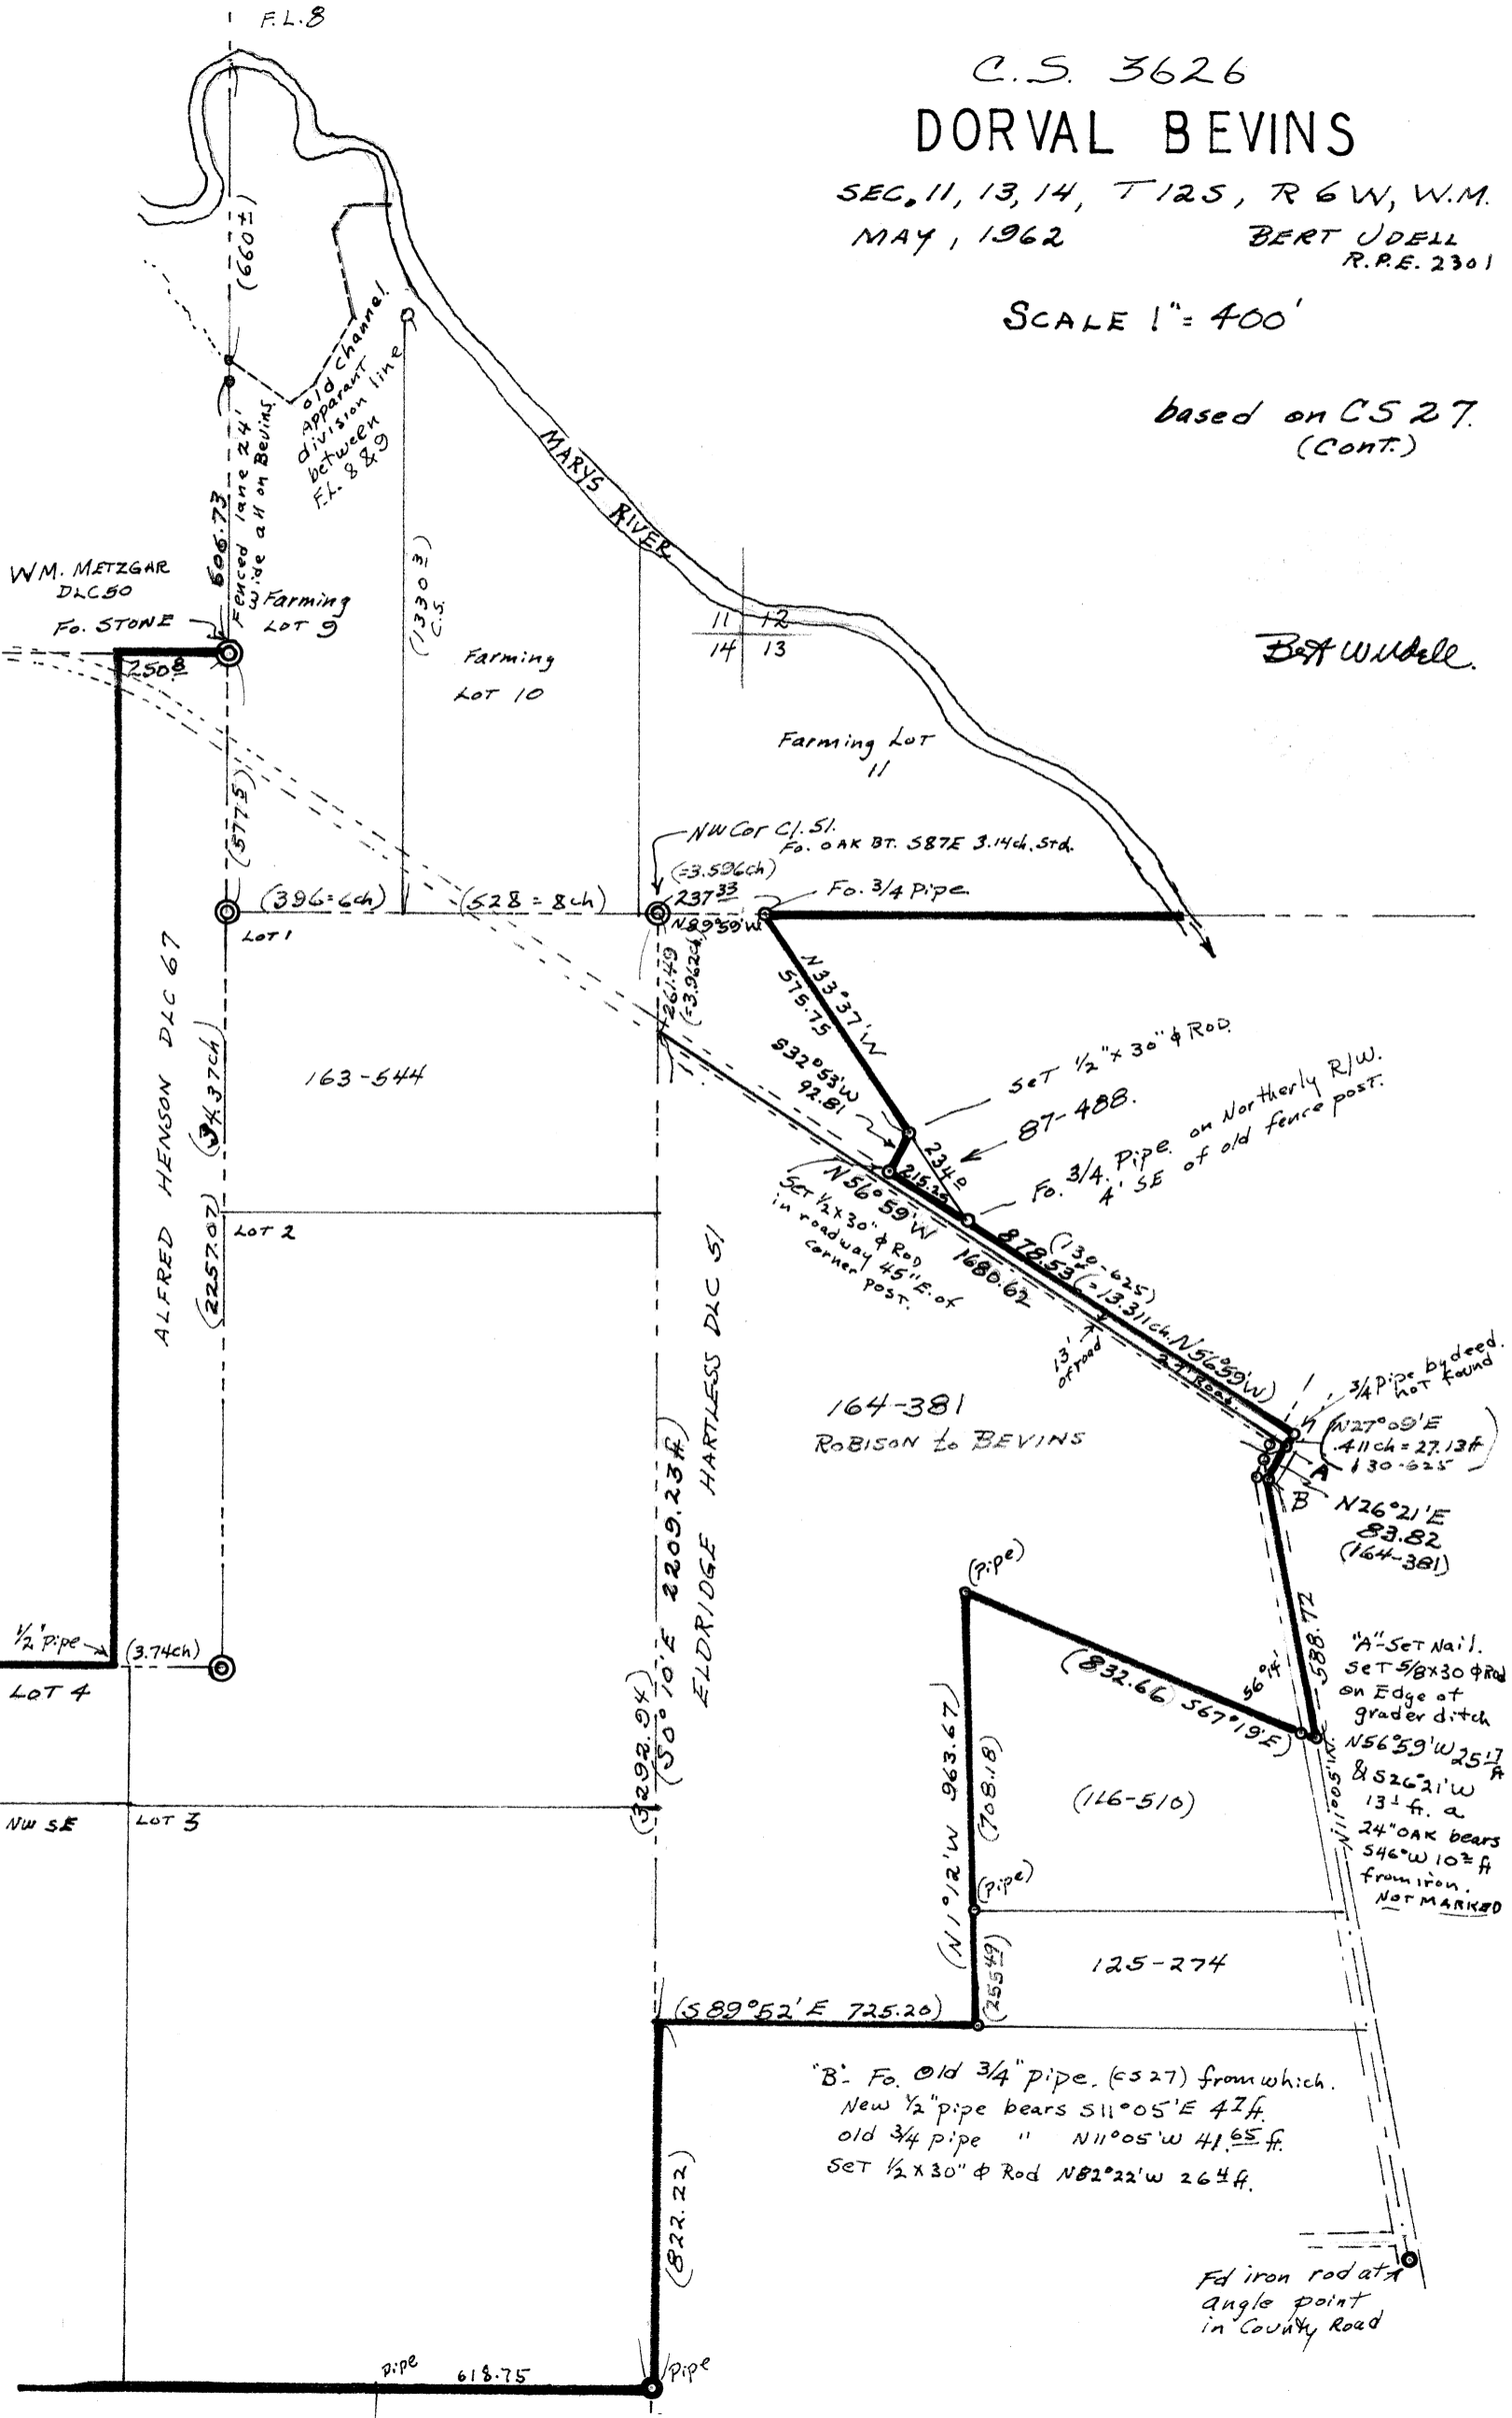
F.L.8

C.S. 3626
DORVAL BEVINS
SEC. 11, 13, 14, T12S, R6W, W.M.
MAY, 1962
BERT UDELL
R.P.E. 2301

SCALE 1" = 400'

based on CS 27
(Cont.)

Bert Udell

(660±)
old channel
Apparent division line between F.L. 8 & 9
MARYS RIVER
Fenced lane 24' wide all on Bevins
606.73
Farming Lot 9
(1330±) C.S.
Farming Lot 10
11 12
14 13
Farming Lot 11

WM. METZGAR DLC 50
Fo. STONE
250.8
(577.5)
(396=6ch)
(528=8ch)
Lot 1
NW Cor Cl. 51. Fo. OAK BT. S87E 3.14ch. Std.
(=3.596ch)
237.33
N89°59'W
Fo. 3/4 Pipe
261.49
(=3.962ch)
N33°37'W
575.75
S32°53'W
92.81
Set 1/2"x30" ϕ Rod
87-488.
Fo. 3/4 Pipe on Northerly R/W. 4' SE of old fence post.
234.0
215.25
N56°59'W
1680.62
Set 1/2x30" ϕ Rod in roadway 45" E. of corner post.
878.53
(130-625)
(=13.31ch.N56°59'W)
2.7 Road
13' of road
163-544
(34.37ch)
(2257.07)
Lot 2
ALFRED HENSON DLC 67
164-381
ROBISON to BEVINS
3/4 Pipe by deed not found
N27°09'E
.411ch = 27.13ft
130-625
A
B
N26°21'E
83.82
(164-381)
1/2" Pipe
(3.74ch)
Lot 4
(3292.94)
(S0°10'E 2209.23ft)
ELDRIDGE HARTLESS DLC 51
(pipe)
(832.66 S67°19'E)
56.14
588.72
"A" Set Nail. Set 5/8x30 ϕ Rod on Edge of grader ditch N56°59'W 25.17 ft & S26°21'W 13± ft. a 24" OAK bears S46°W 10± ft from iron. NOT MARKED
N11°05'W
NW SE
Lot 3
N1°12'W 963.67
(708.18)
(116-510)
(pipe)
(255.49)
125-274
(S89°52'E 725.20)
"B" Fo. Old 3/4" pipe. (CS 27) from which. New 1/2" pipe bears S11°05'E 47 ft. old 3/4 pipe " N11°05'W 41.65 ft. Set 1/2x30" ϕ Rod N82°22'W 26.4 ft.
(822.22)
Fd iron rod at angle point in County Road
Pipe
618.75
Pipe